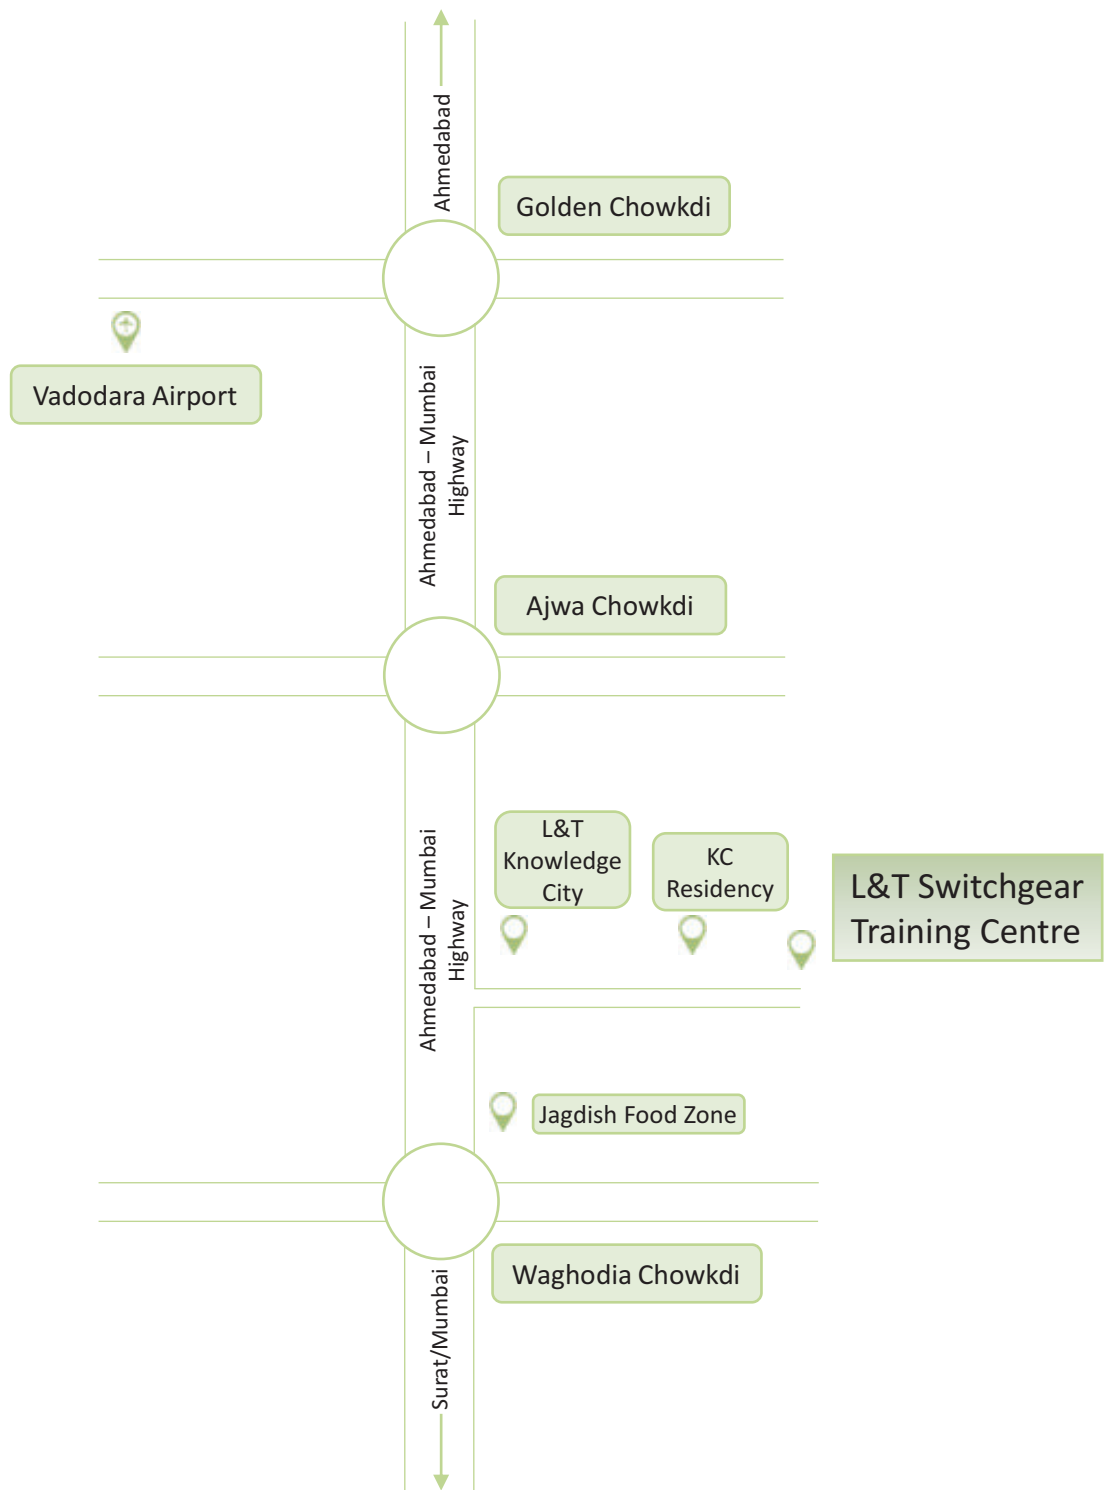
Ahmedabad

Golden Chowkdi

Vadodara Airport

Ahmedabad – Mumbai Highway

Ajwa Chowkdi

L&T Knowledge City

KC Residency

L&T Switchgear Training Centre

Ahmedabad – Mumbai Highway

Jagdish Food Zone

Waghodia Chowkdi

Surat/Mumbai